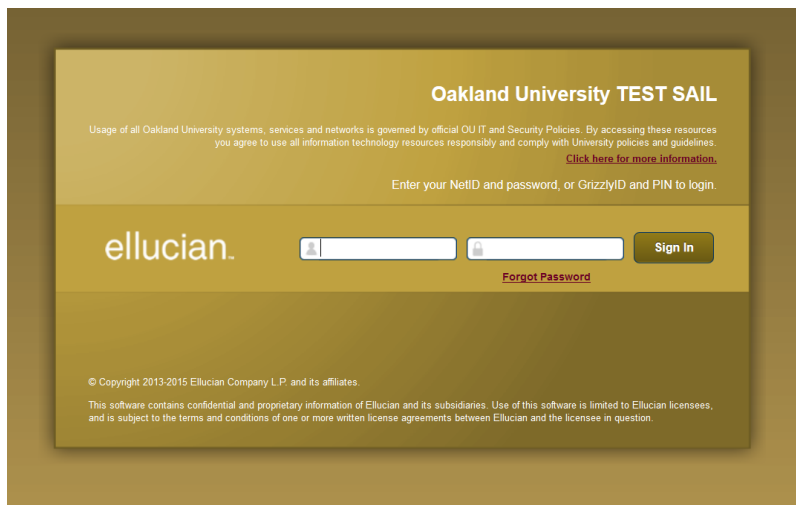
Oakland University TEST SAIL

Usage of all Oakland University systems, services and networks is governed by official OU IT and Security Policies. By accessing these resources you agree to use all information technology resources responsibly and comply with University policies and guidelines.

Click here for more information.

Enter your NetID and password, or GrizzlyID and PIN to login.

ellucian.

Sign In

Forgot Password

© Copyright 2013-2015 Ellucian Company L.P. and its affiliates.

This software contains confidential and proprietary information of Ellucian and its subsidiaries. Use of this software is limited to Ellucian licensees, and is subject to the terms and conditions of one or more written license agreements between Ellucian and the licensee in question.